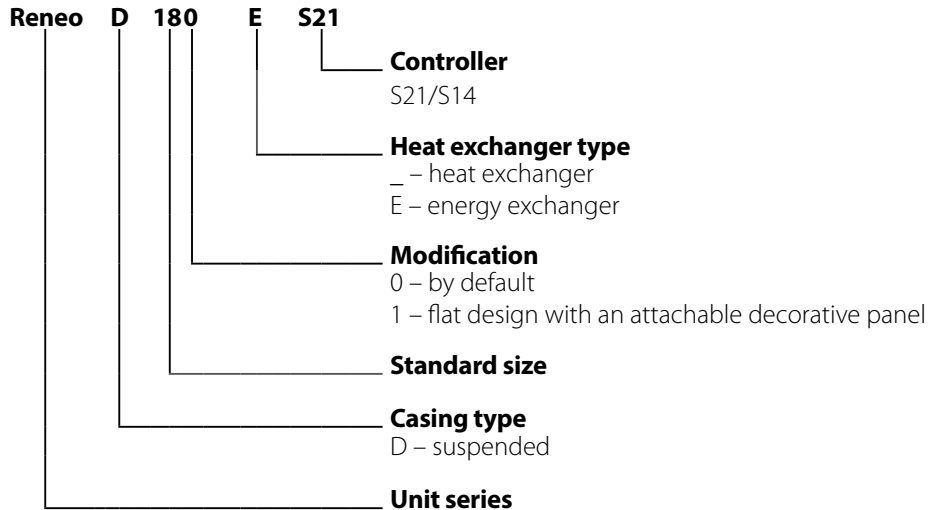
Reneo D 180 E S21

Controller
S21/S14

Heat exchanger type
_ – heat exchanger
E – energy exchanger

Modification
0 – by default
1 – flat design with an attachable decorative panel

Standard size

Casing type
D – suspended

Unit series